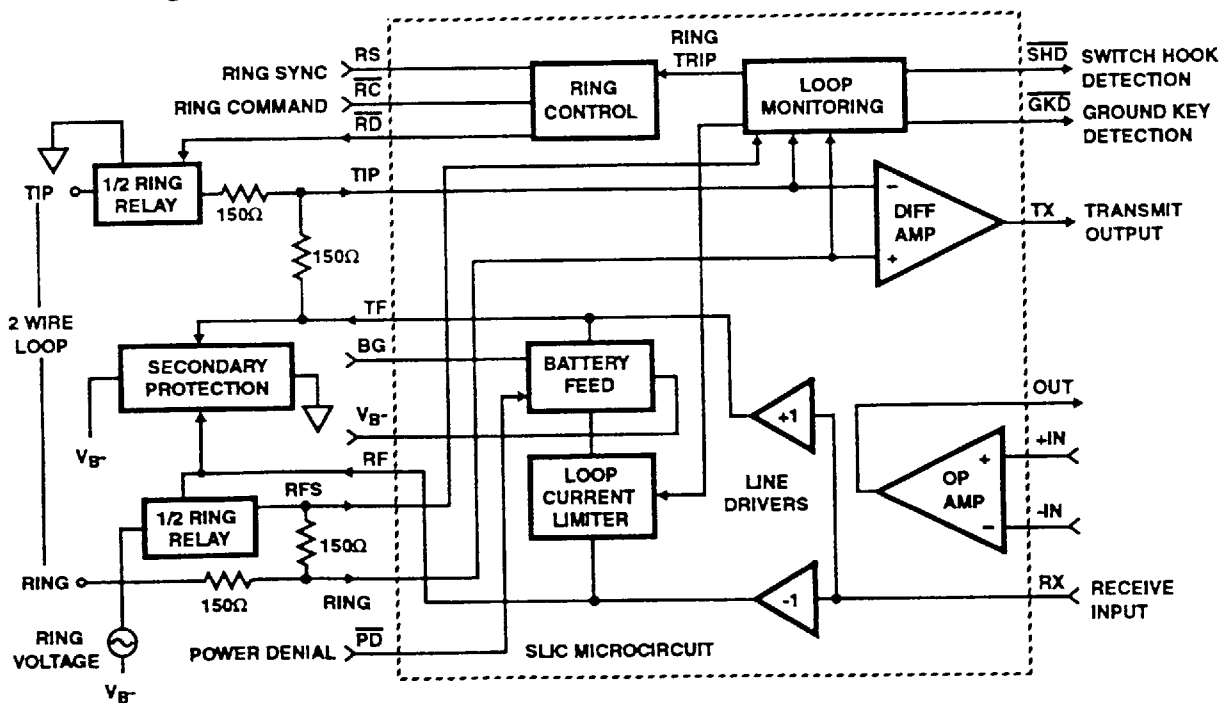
RING SYNC
RS
RING COMMAND
$\overline{RC}$
$\overline{RD}$
RING TRIP
RING CONTROL
LOOP MONITORING
$\overline{SHD}$
SWITCH HOOK DETECTION
$\overline{GKD}$
GROUND KEY DETECTION
TIP
1/2 RING RELAY
150Ω
TIP
150Ω
DIFF AMP
TX
TRANSMIT OUTPUT
2 WIRE LOOP
TF
SECONDARY PROTECTION
BG
BATTERY FEED
$V_{B}-$
$V_{B}-$
+1
OUT
OP AMP
+IN
-IN
RF
LOOP CURRENT LIMITER
LINE DRIVERS
RFS
1/2 RING RELAY
150Ω
RING
150Ω
RING
-1
RX
RECEIVE INPUT
RING VOLTAGE
POWER DENIAL
$\overline{PD}$
SLIC MICROCIRCUIT
$V_{B}-$